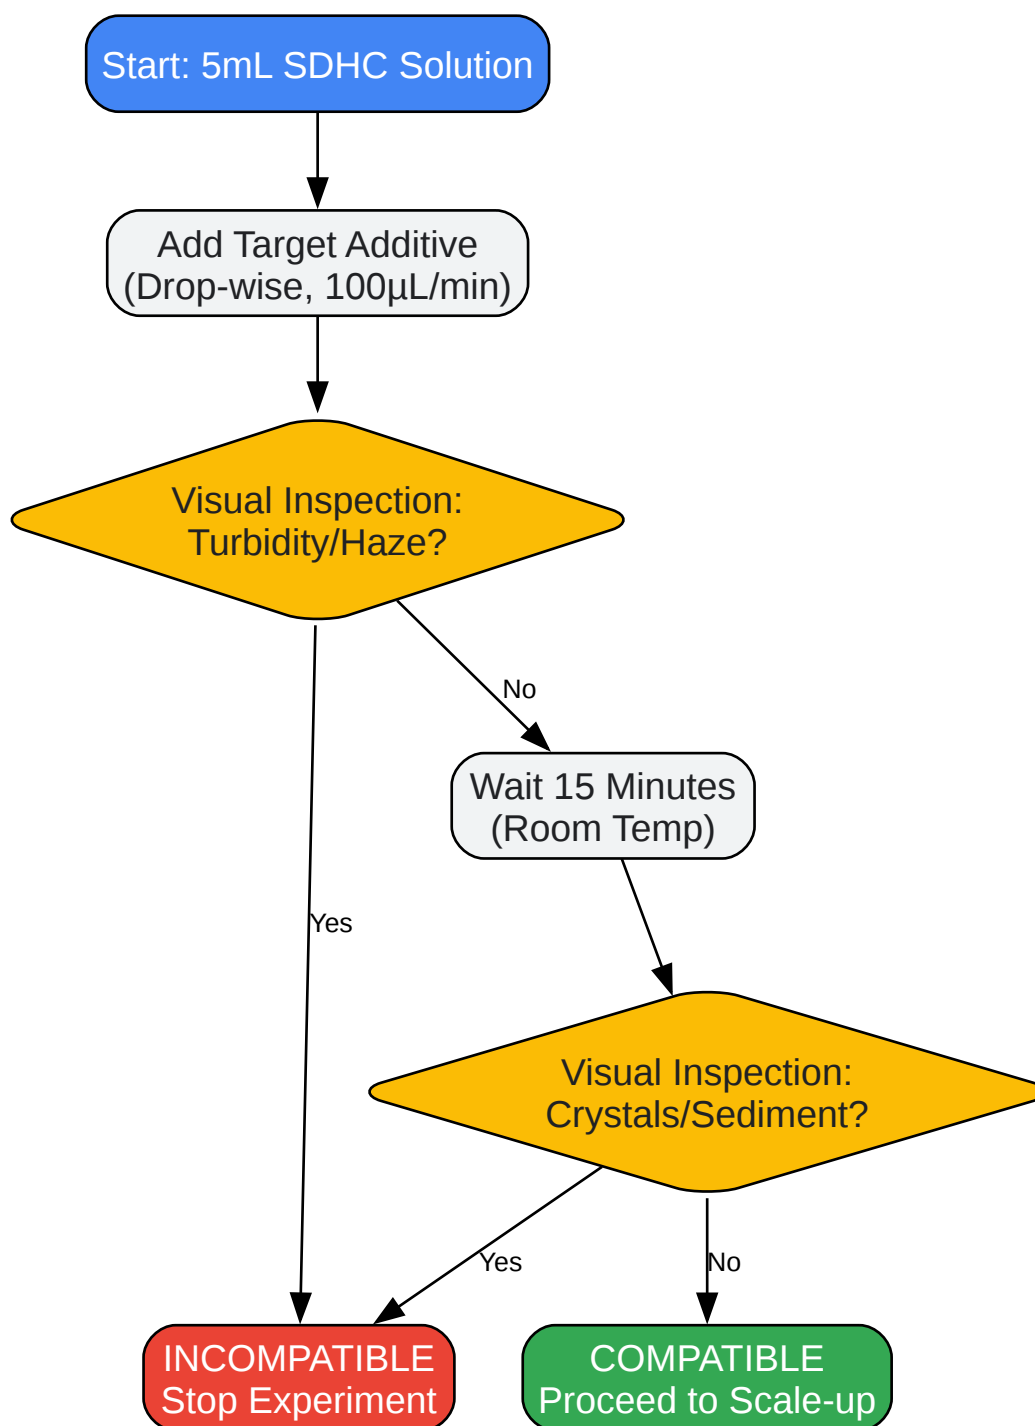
Start: 5mL SDHC Solution

Add Target Additive (Drop-wise, 100µL/min)

Visual Inspection: Turbidity/Haze?

No

Wait 15 Minutes (Room Temp)

Yes

Visual Inspection: Crystals/Sediment?

Yes

No

INCOMPATIBLE Stop Experiment

COMPATIBLE Proceed to Scale-up